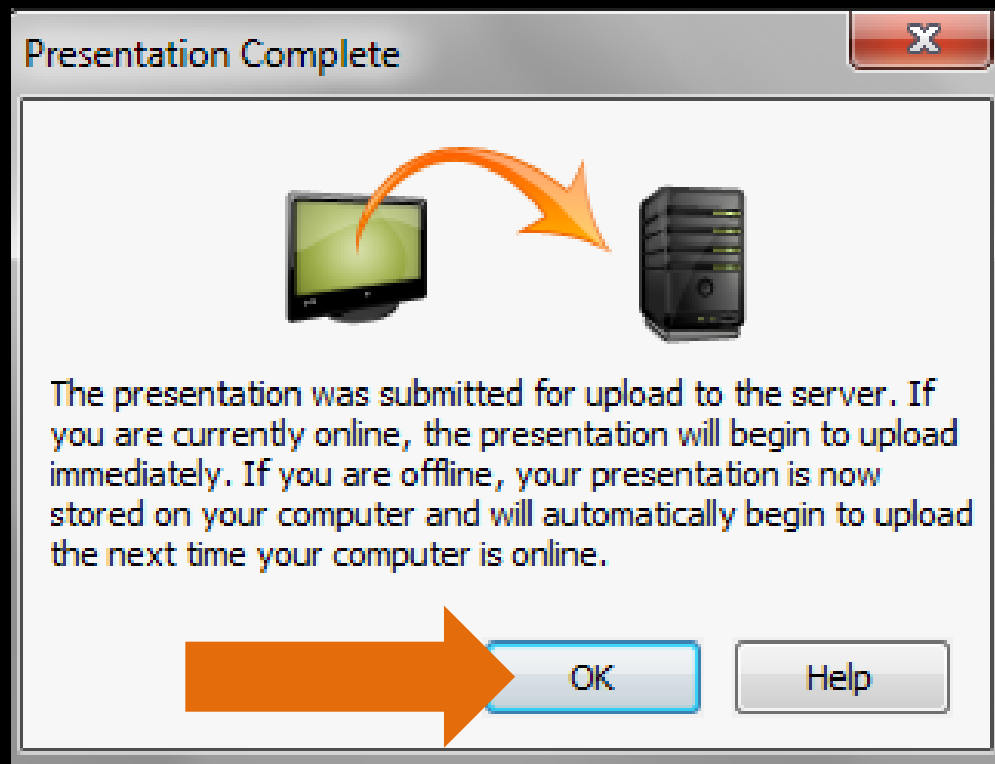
Presentation Complete

The presentation was submitted for upload to the server. If you are currently online, the presentation will begin to upload immediately. If you are offline, your presentation is now stored on your computer and will automatically begin to upload the next time your computer is online.

OK

Help